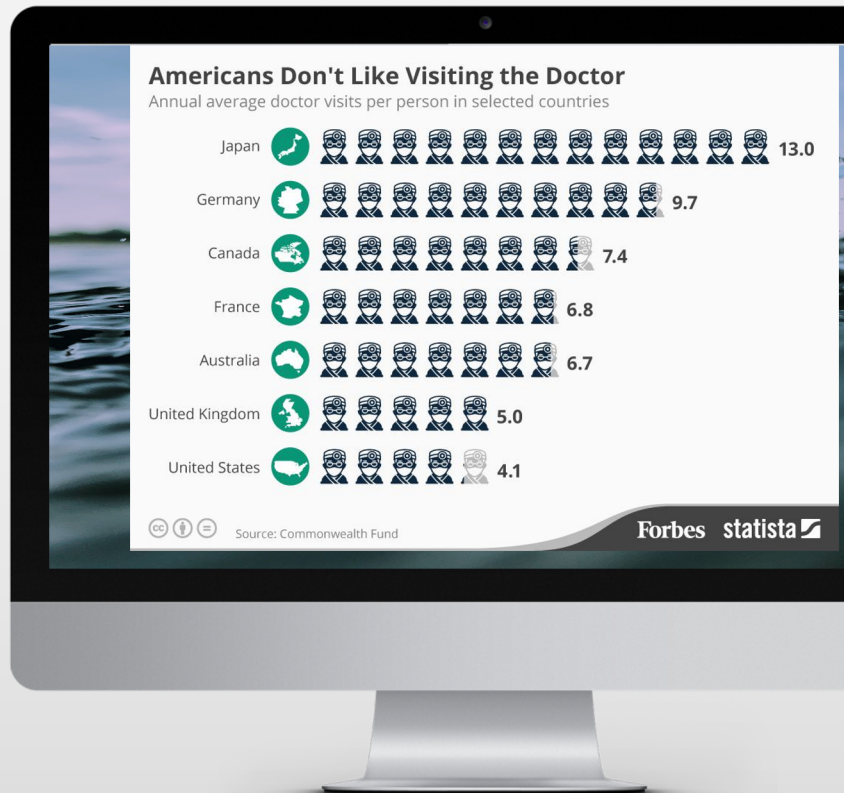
Americans Don't Like Visiting the Doctor
Annual average doctor visits per person in selected countries

Japan 13.0
Germany 9.7
Canada 7.4
France 6.8
Australia 6.7
United Kingdom 5.0
United States 4.1

Source: Commonwealth Fund

Forbes statista